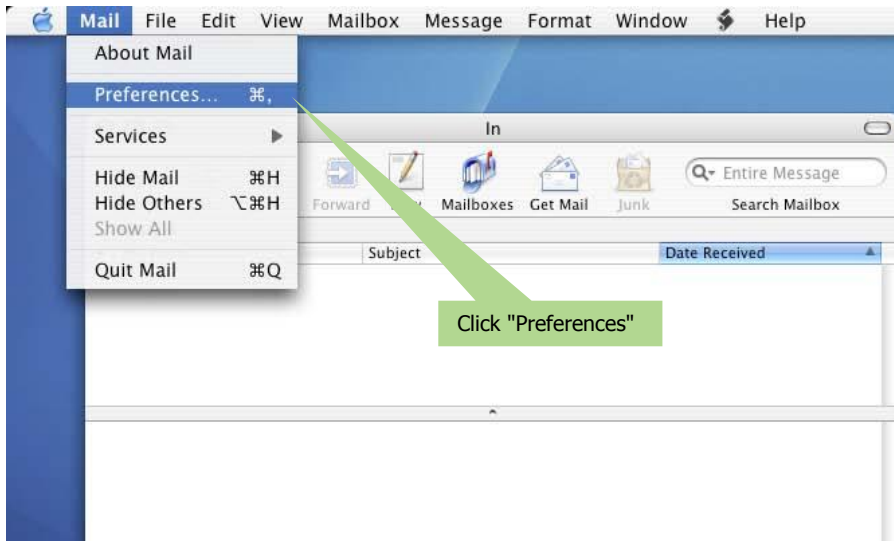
Mail File Edit View Mailbox Message Format Window Help

About Mail

Preferences... ⌘,

Services ▶

Hide Mail ⌘H
Hide Others ⌥⌘H
Show All

Quit Mail ⌘Q

In

Forward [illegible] Mailboxes Get Mail Junk

Q▾ Entire Message

Search Mailbox

Subject

Date Received

Click "Preferences"